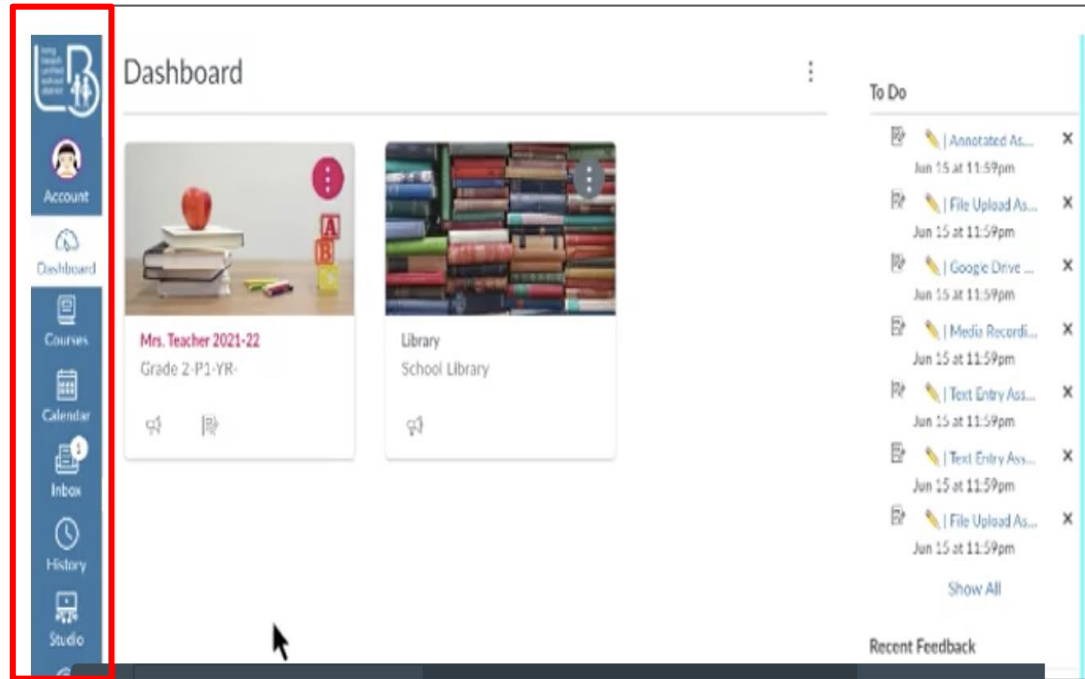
long beach unified school district

Account

Dashboard

Courses

Calendar

1

Inbox

History

Studio

Dashboard

Mrs. Teacher 2021-22
Grade 2-P1-YR-

Library
School Library

To Do

| Annotated As...
Jun 15 at 11:59pm

| File Upload As...
Jun 15 at 11:59pm

| Google Drive ...
Jun 15 at 11:59pm

| Media Recordi...
Jun 15 at 11:59pm

| Text Entry Ass...
Jun 15 at 11:59pm

| Text Entry Ass...
Jun 15 at 11:59pm

| File Upload As...
Jun 15 at 11:59pm

Show All

Recent Feedback